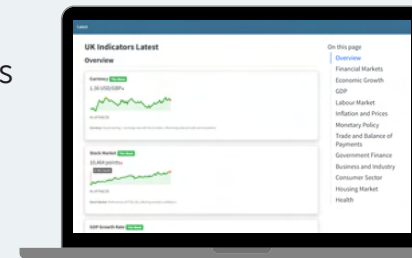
s

Latest

UK Indicators Latest

Overview

Currency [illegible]

1.36 USD/GBP

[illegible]

Stock Market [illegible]

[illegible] points

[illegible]

GDP Growth Rate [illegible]

On this page

Overview

Financial Markets

Economic Growth

GDP

Labour Market

Inflation and Prices

Monetary Policy

Trade and Balance of Payments

Government Finance

Business and Industry

Consumer Sector

Housing Market

Health